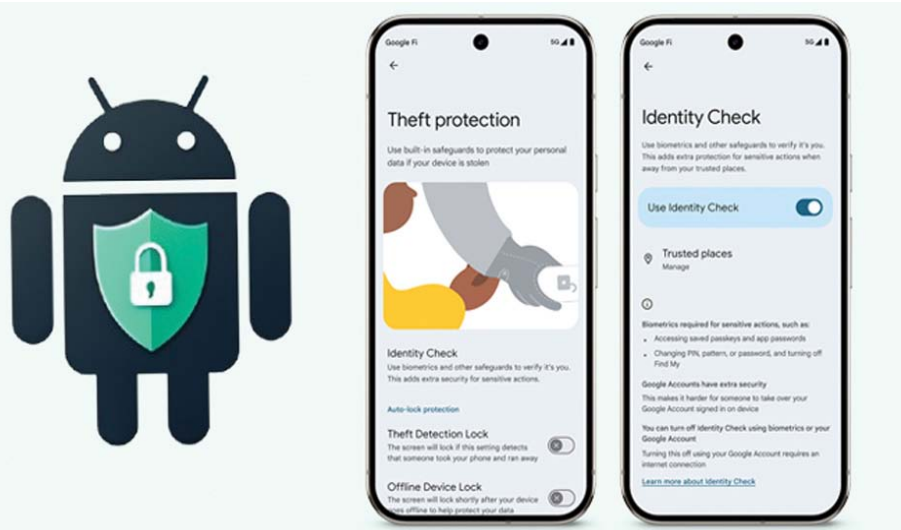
Google Fi 5G

←

Theft protection

Use built-in safeguards to protect your personal data if your device is stolen

Identity Check

Use biometrics and other safeguards to verify it's you. This adds extra security for sensitive actions.

Auto-lock protection

Theft Detection Lock

The screen will lock if this setting detects that someone took your phone and ran away

Offline Device Lock

The screen will lock shortly after your device goes offline to help protect your data

Google Fi 5G

←

Identity Check

Use biometrics and other safeguards to verify it's you. This adds extra protection for sensitive actions when away from your trusted places.

Use Identity Check

Trusted places

Manage

Biometrics required for sensitive actions, such as:

Accessing saved passkeys and app passwords

Changing PIN, pattern, or password, and turning off Find My

Google Accounts have extra security

This makes it harder for someone to take over your Google Account signed in on device

You can turn off Identity Check using biometrics or your Google Account

Turning this off using your Google Account requires an internet connection

Learn more about Identity Check